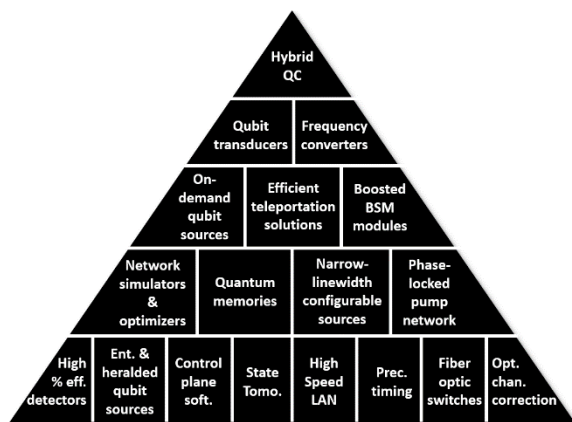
Hybrid QC

Qubit transducers

Frequency converters

On-demand qubit sources

Efficient teleportation solutions

Boosted BSM modules

Network simulators & optimizers

Quantum memories

Narrow-linewidth configurable sources

Phase-locked pump network

High % eff. detectors

Ent. & heralded qubit sources

Control plane soft.

State Tomo.

High Speed LAN

Prec. timing

Fiber optic switches

Opt. chan. correction